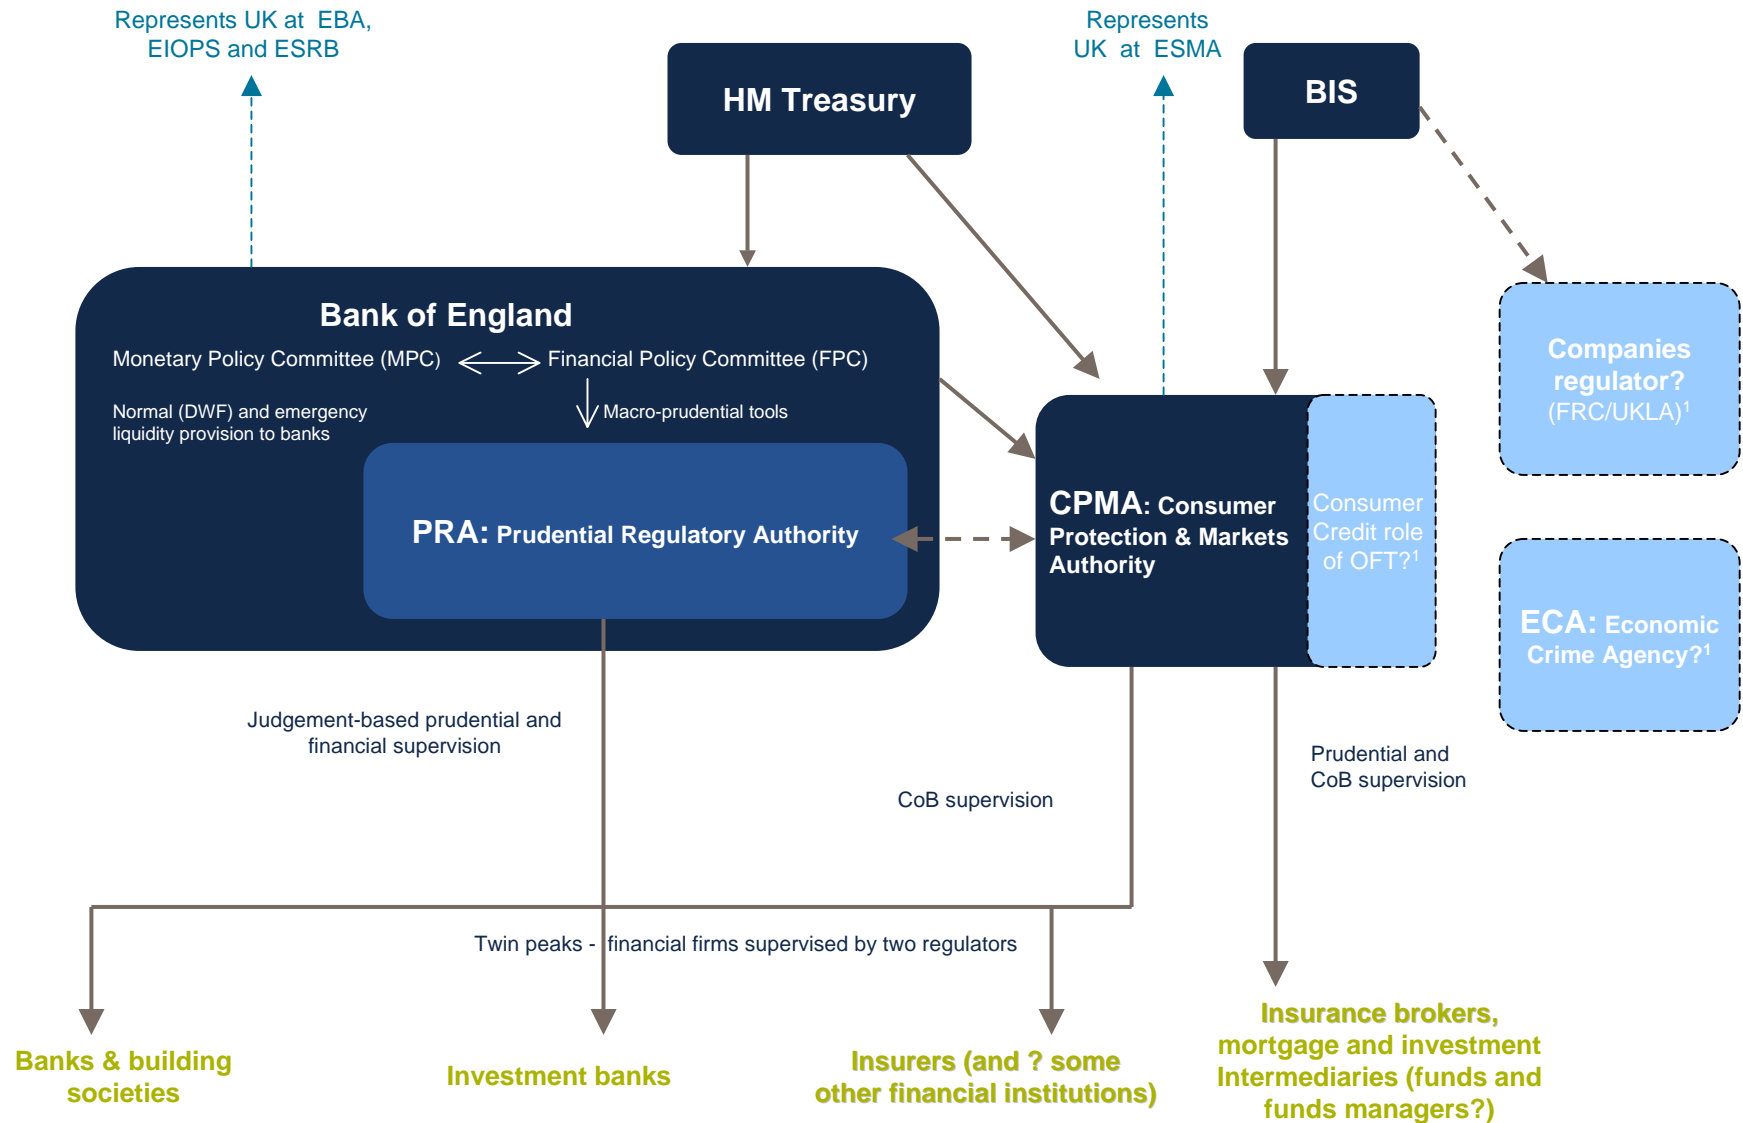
Represents UK at EBA, EIOPS and ESRB

HM Treasury

Represents UK at ESMA

BIS

Bank of England

Monetary Policy Committee (MPC) Financial Policy Committee (FPC)

Normal (DWF) and emergency liquidity provision to banks

Macro-prudential tools

PRA: Prudential Regulatory Authority

CPMA: Consumer Protection & Markets Authority

Consumer Credit role of OFT?$^1$

Companies regulator? (FRC/UKLA)$^1$

ECA: Economic Crime Agency?$^1$

Judgement-based prudential and financial supervision

CoB supervision

Prudential and CoB supervision

Twin peaks - financial firms supervised by two regulators

Banks & building societies

Investment banks

Insurers (and ? some other financial institutions)

Insurance brokers, mortgage and investment Intermediaries (funds and funds managers?)